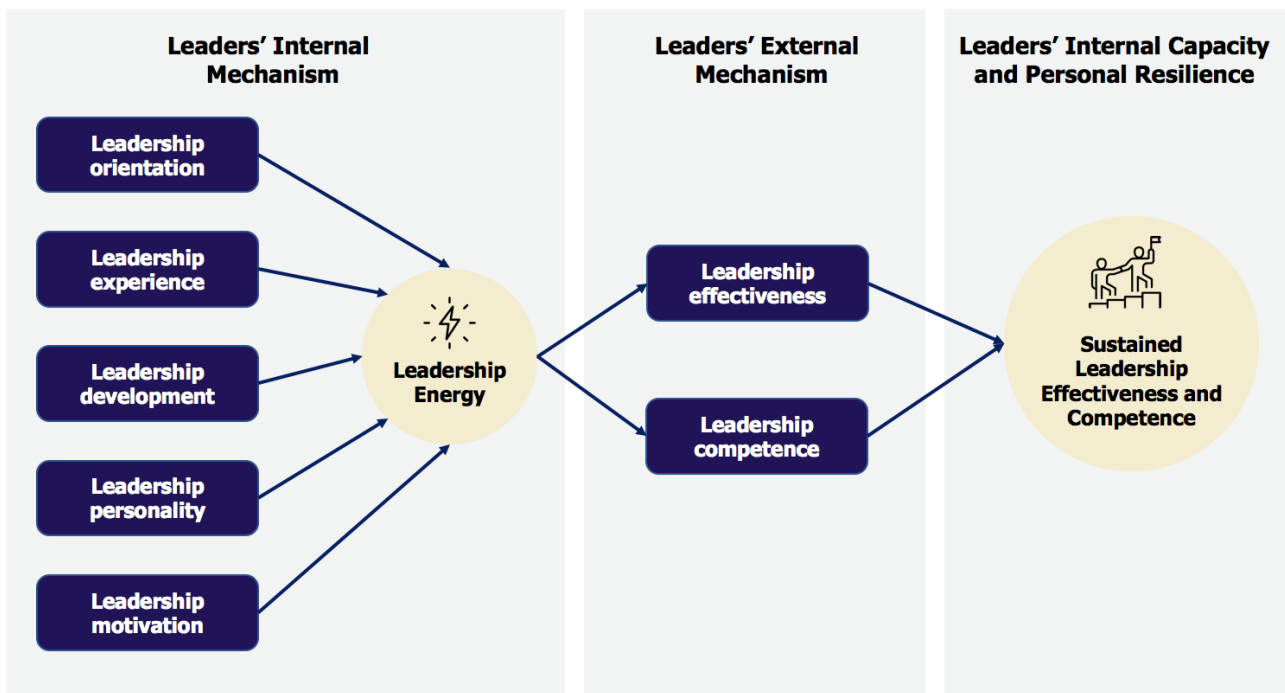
Leaders' Internal Mechanism

Leadership orientation

Leadership experience

Leadership development

Leadership personality

Leadership motivation

Leadership Energy

Leaders' External Mechanism

Leadership effectiveness

Leadership competence

Leaders' Internal Capacity and Personal Resilience

Sustained Leadership Effectiveness and Competence